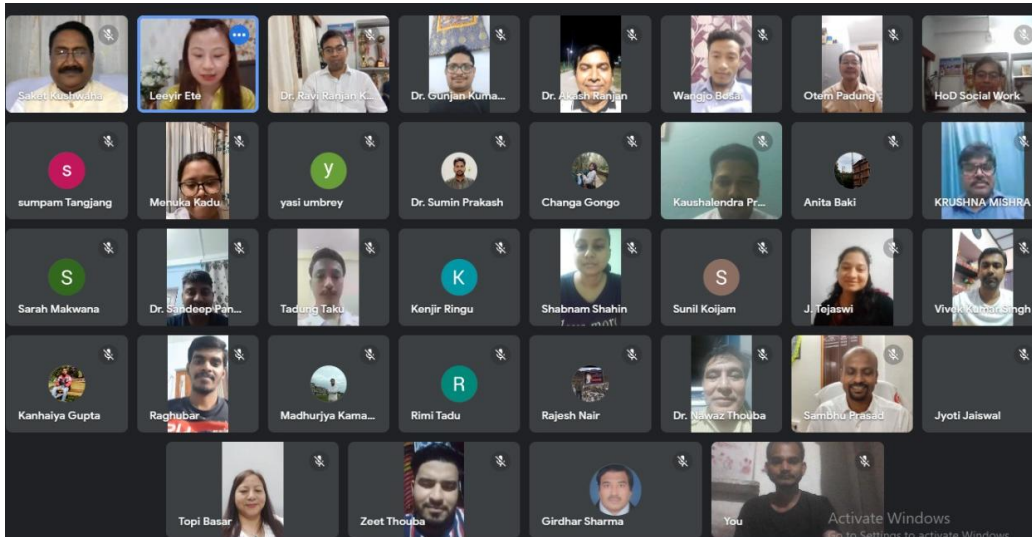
Saket Kushwaha
Leeyir Ete
Dr. Ravi Ranjan K...
Dr. Gunjan Kuma...
Dr. Akash Ranjan
Wangjo Bosa
Otem Padung
HoD Social Work

s
sumpam Tangjang
Menuka Kadu
y
yasi umbrey
Dr. Sumin Prakash
Changa Gongo
Kaushalendra Pr...
Anita Baki
KRUSHNA MISHRA

S
Sarah Makwana
Dr. Sandeep Pan...
Tadung Taku
K
Kenjir Ringu
Shabnam Shahin
S
Sunil Koijam
J. Tejaswi
Vivek Kumar Singh

Kanhaiya Gupta
Raghubar
Madhurjya Kama...
R
Rimi Tadu
Rajesh Nair
Dr. Nawaz Thouba
Sambhu Prasad
Jyoti Jaiswal

Topi Basar
Zeet Thouba
Girdhar Sharma
You

Activate Windows
Go to Settings to activate Windows.